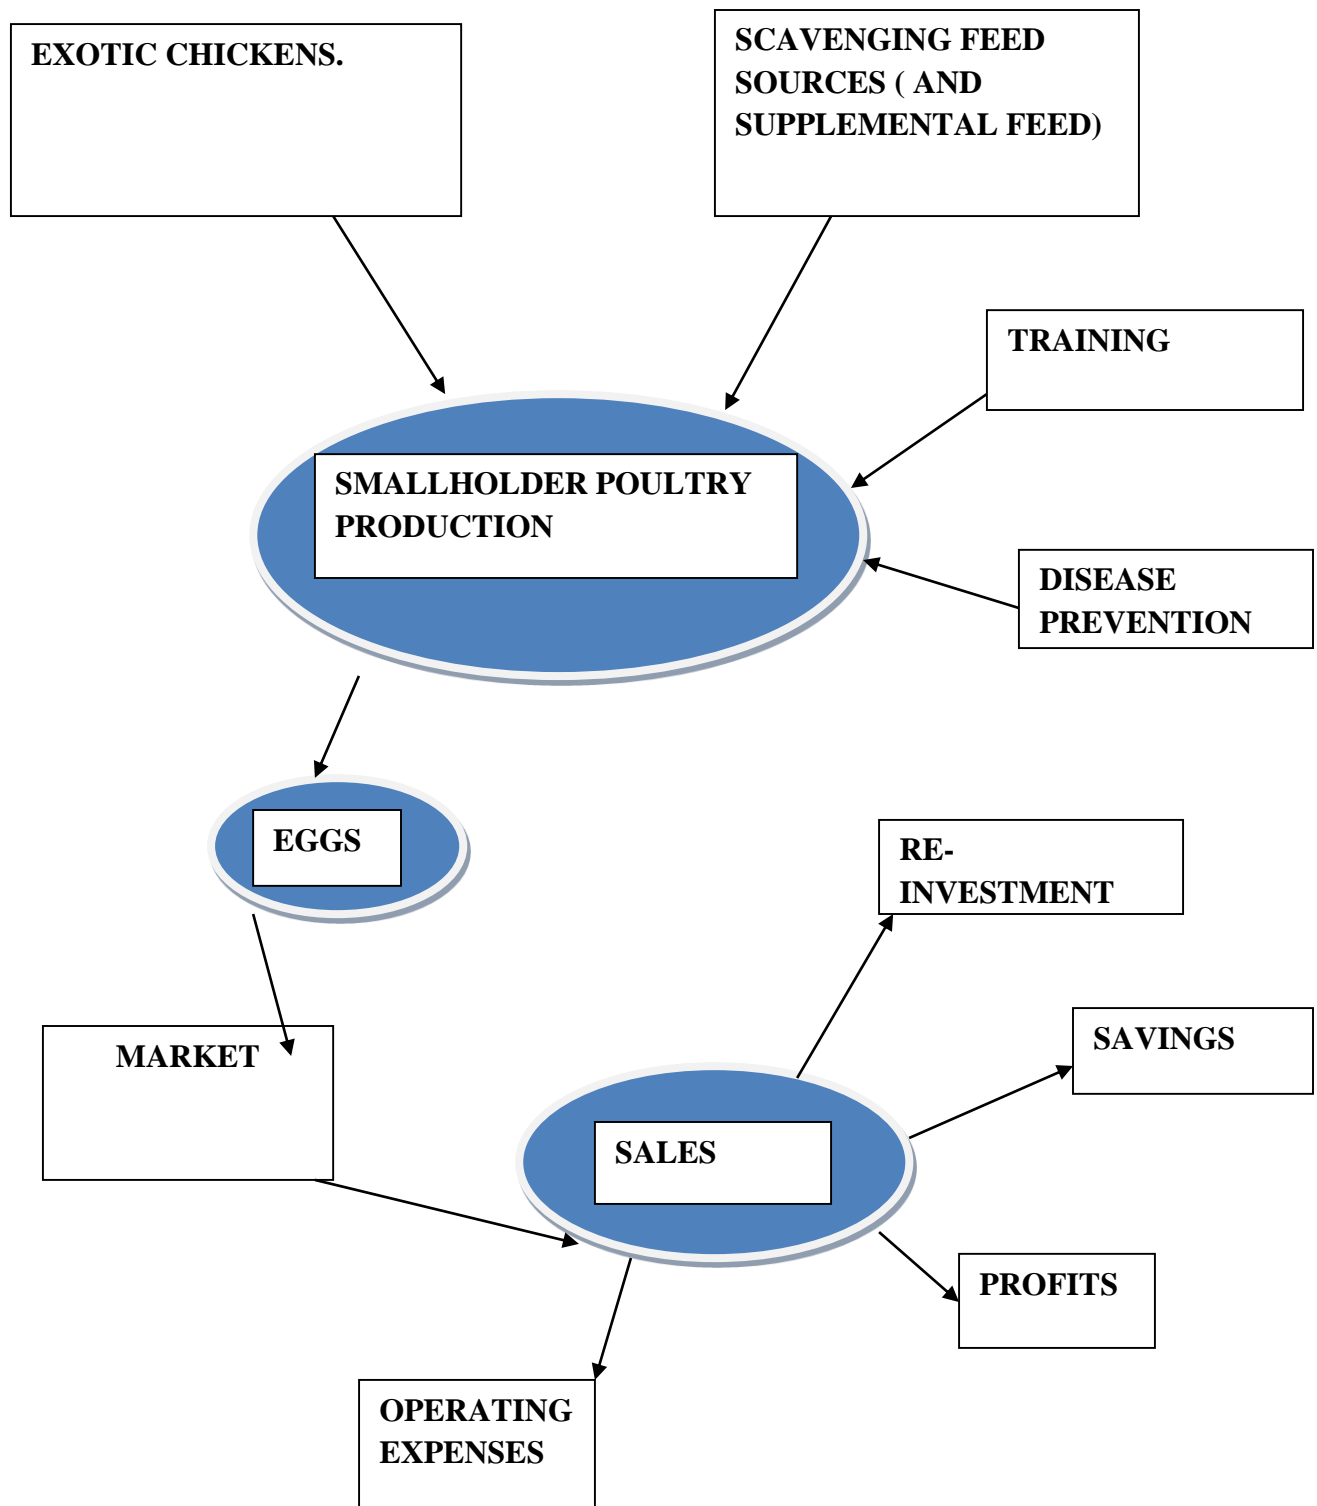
EXOTIC CHICKENS.

SCAVENGING FEED SOURCES ( AND SUPPLEMENTAL FEED)

TRAINING

SMALLHOLDER POULTRY PRODUCTION

DISEASE PREVENTION

EGGS

RE-INVESTMENT

SAVINGS

MARKET

SALES

PROFITS

OPERATING EXPENSES